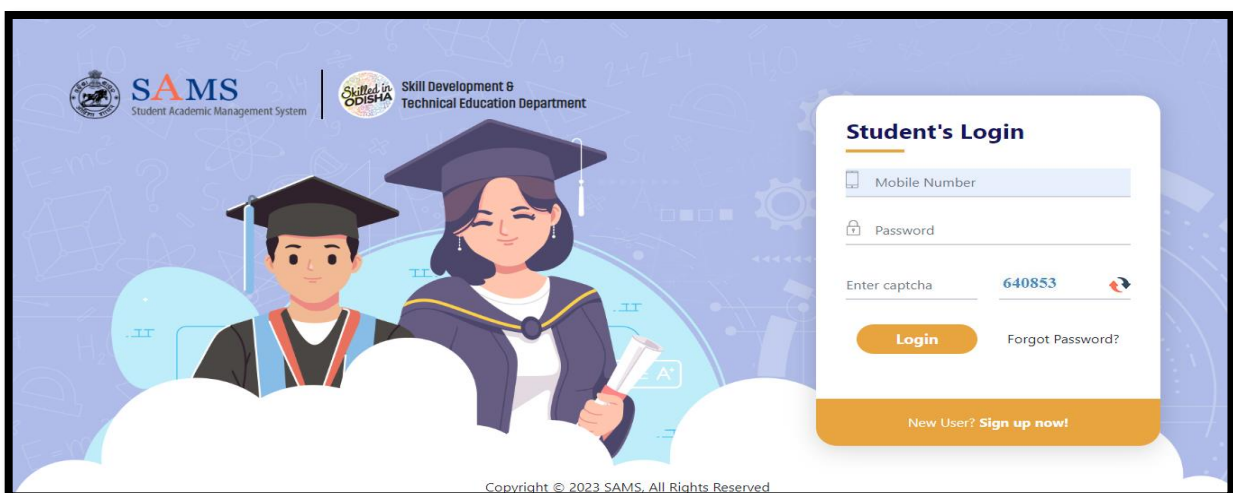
SAMS
Student Academic Management System

Skilled in ODISHA

Skill Development & Technical Education Department

Student's Login

Mobile Number

Password

Enter captcha

640853

Login

Forgot Password?

New User? Sign up now!

Copyright © 2023 SAMS, All Rights Reserved